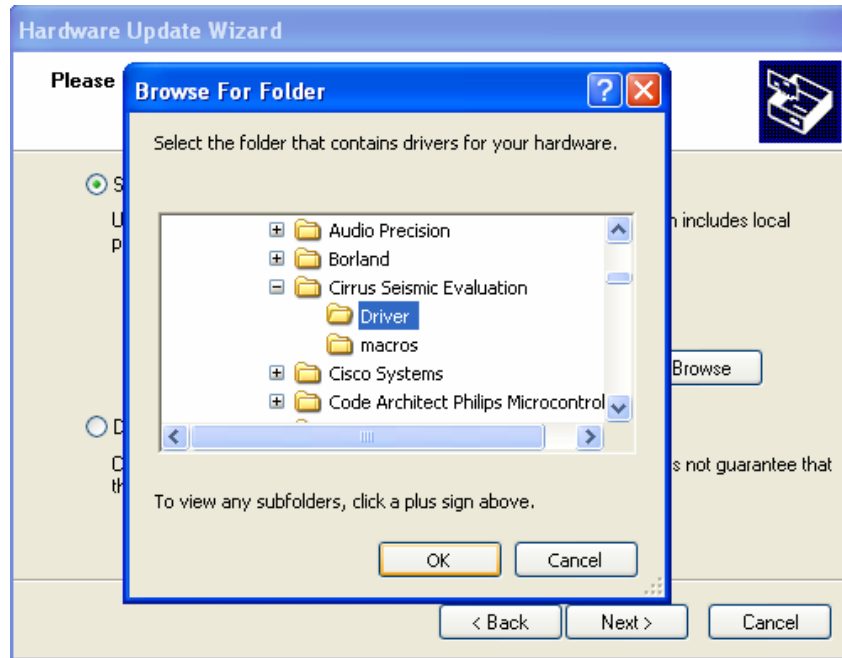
Hardware Update Wizard

Please

S

U n includes local
p

Browse

D

C s not guarantee that
th

Browse For Folder

?

Select the folder that contains drivers for your hardware.

Audio Precision
Borland
Cirrus Seismic Evaluation
Driver
macros
Cisco Systems
Code Architect Philips Microcontrol

To view any subfolders, click a plus sign above.

OK Cancel

< Back Next > Cancel